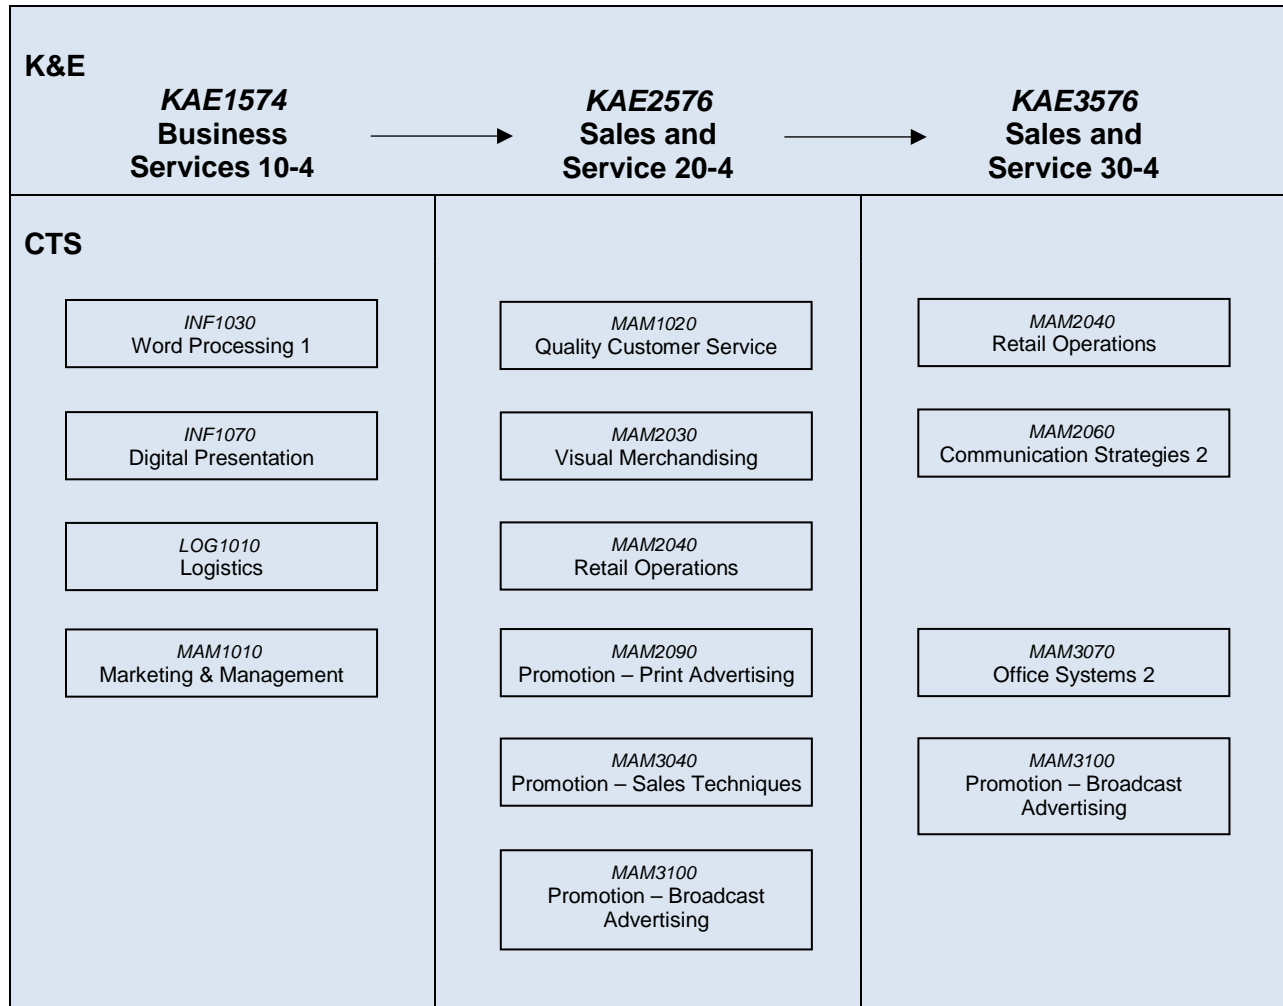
K&E

*KAE1574*
**Business Services 10-4**

*KAE2576*
**Sales and Service 20-4**

*KAE3576*
**Sales and Service 30-4**

CTS

*INF1030*
Word Processing 1

*INF1070*
Digital Presentation

*LOG1010*
Logistics

*MAM1010*
Marketing & Management

*MAM1020*
Quality Customer Service

*MAM2030*
Visual Merchandising

*MAM2040*
Retail Operations

*MAM2090*
Promotion – Print Advertising

*MAM3040*
Promotion – Sales Techniques

*MAM3100*
Promotion – Broadcast Advertising

*MAM2040*
Retail Operations

*MAM2060*
Communication Strategies 2

*MAM3070*
Office Systems 2

*MAM3100*
Promotion – Broadcast Advertising